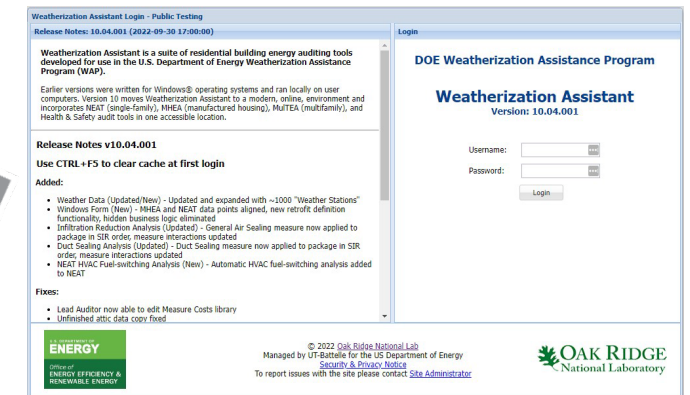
Weatherization Assistant Login - Public Testing

Release Notes: 10.04.001 (2022-09-30 17:00:00)

Weatherization Assistant is a suite of residential building energy auditing tools developed for use in the U.S. Department of Energy Weatherization Assistance Program (WAP).

Earlier versions were written for Windows® operating systems and ran locally on user computers. Version 10 moves Weatherization Assistant to a modern, online, environment and incorporates NEAT (single-family), MHEA (manufactured housing), MulTEA (multifamily), and Health & Safety audit tools in one accessible location.

Release Notes v10.04.001

Use CTRL+F5 to clear cache at first login

Added:

- Weather Data (Updated/New) - Updated and expanded with ~1000 "Weather Stations"
- Windows Form (New) - MHEA and NEAT data points aligned, new retrofit definition functionality, hidden business logic eliminated
- Infiltration Reduction Analysis (Updated) - General Air Sealing measure now applied to package in SIR order, measure interactions updated
- Duct Sealing Analysis (Updated) - Duct Sealing measure now applied to package in SIR order, measure interactions updated
- NEAT HVAC Fuel-switching Analysis (New) - Automatic HVAC fuel-switching analysis added to NEAT

Fixes:

- Lead Auditor now able to edit Measure Costs library
- Unfinished attic data copy fixed

Login

DOE Weatherization Assistance Program

Weatherization Assistant
Version: 10.04.001

Username:
Password:
Login

U.S. DEPARTMENT OF ENERGY
Office of ENERGY EFFICIENCY & RENEWABLE ENERGY

© 2022 Oak Ridge National Lab
Managed by UT-Battelle for the US Department of Energy
Security & Privacy Notice
To report issues with the site please contact Site Administrator

OAK RIDGE National Laboratory